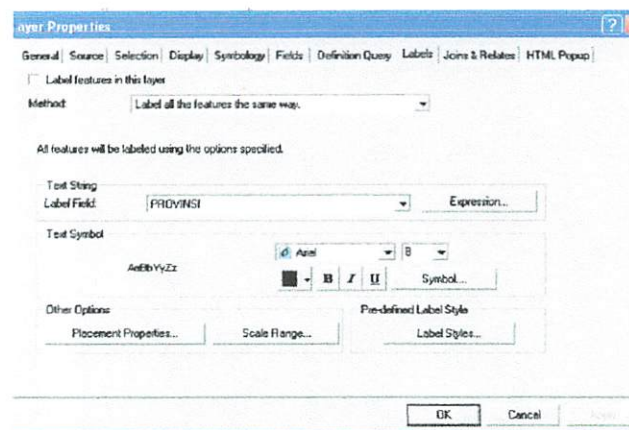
ayer Properties

?

General | Source | Selection | Display | Symbology | Fields | Definition Query | Labels | Joins & Relates | HTML Popup

Label features in this layer

Method: Label all the features the same way.

All features will be labeled using the options specified.

Text String
Label Field: PROVINSI
Expression...

Text Symbol
Arial
8
AaBbYyZz
B I U
Symbol...

Other Options
Placement Properties...
Scale Range...

Pre-defined Label Style
Label Styles...

OK Cancel Apply